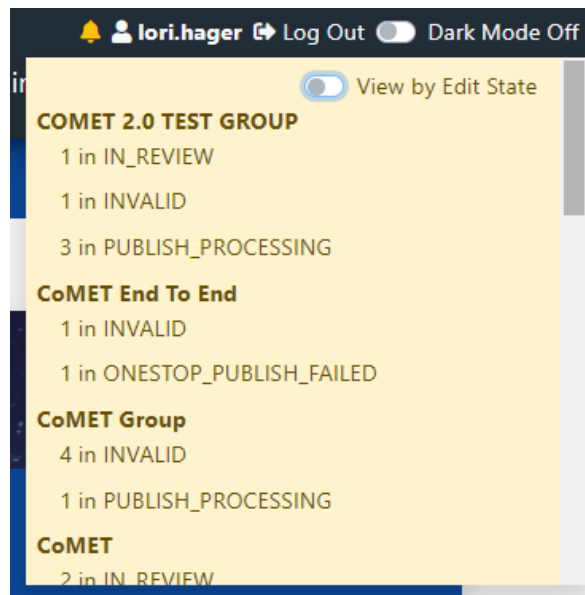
lori.hager Log Out Dark Mode Off

View by Edit State

COMET 2.0 TEST GROUP

1 in IN_REVIEW

1 in INVALID

3 in PUBLISH_PROCESSING

CoMET End To End

1 in INVALID

1 in ONESTOP_PUBLISH_FAILED

CoMET Group

4 in INVALID

1 in PUBLISH_PROCESSING

CoMET

2 in IN_REVIEW